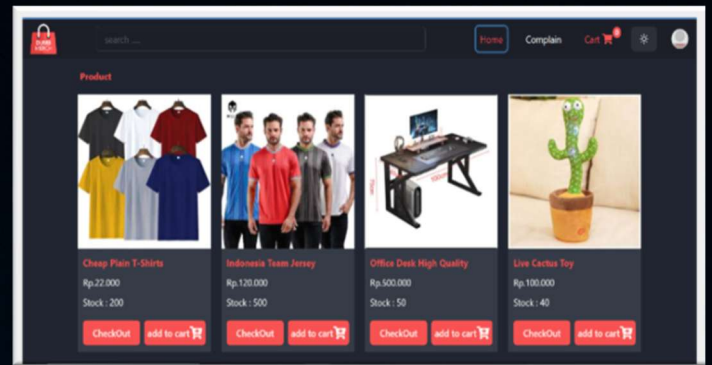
search ....

Home Complain Cart 0

Product

Cheap Plain T-Shirts
Rp.22.000
Stock : 200
CheckOut add to cart

Indonesia Team Jersey
Rp.120.000
Stock : 500
CheckOut add to cart

Office Desk High Quality
Rp.500.000
Stock : 50
CheckOut add to cart

Live Cactus Toy
Rp.100.000
Stock : 40
CheckOut add to cart